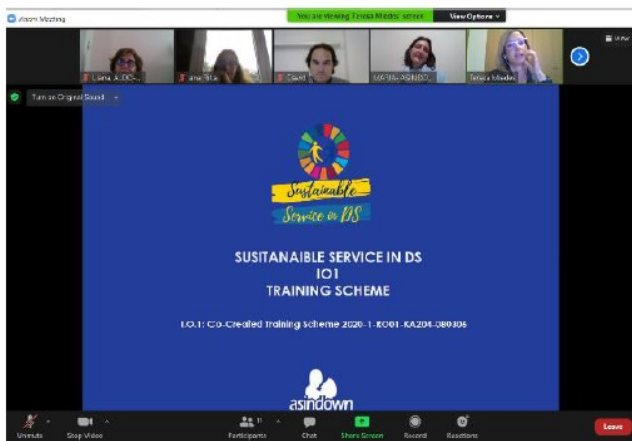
Zoom Meeting

You are viewing Teresa Mieder's screen

View Options

Liana_A.DC...

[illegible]

David

MARIA ASINDO...

Teresa Mieder

Turn on Original Sound

Sustainable Service in DS

SUSITANAIBLE SERVICE IN DS
IO1
TRAINING SCHEME

I.O.1: Co-Created training scheme 2020-1-ES01-KA204-080306

asindown

Unmute

Stop Video

Participants

Chat

Share Screen

Record

Reactions

Leave